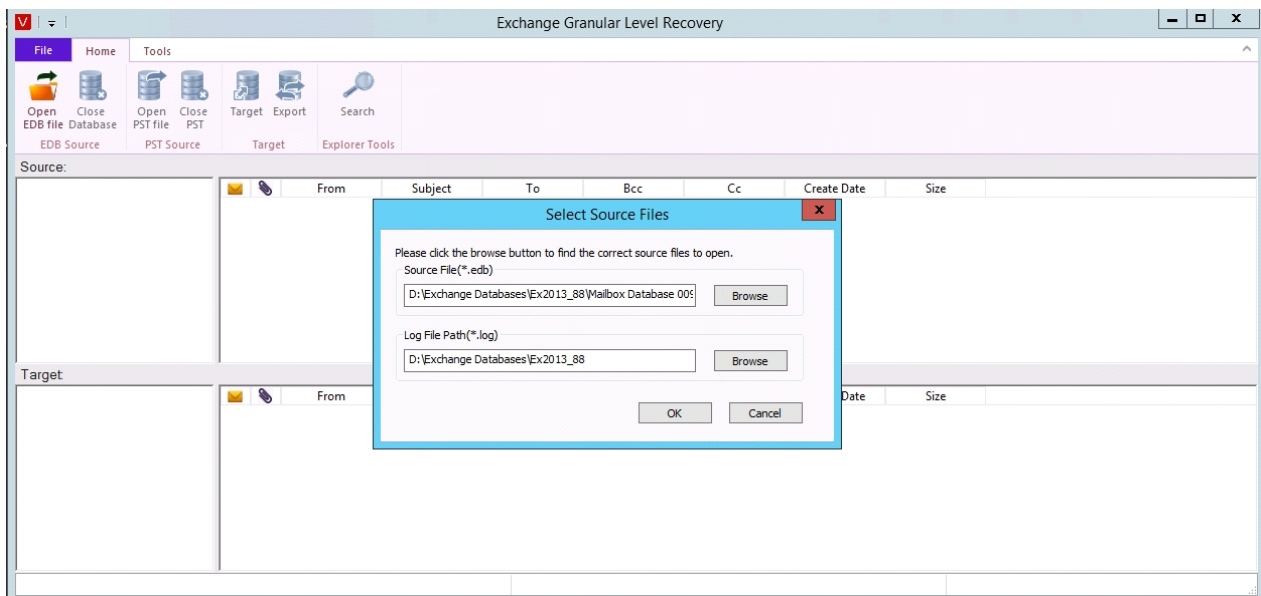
V
Exchange Granular Level Recovery
File Home Tools
Open EDB file Close Database
EDB Source
Open PST file Close PST
PST Source
Target Export
Target
Search
Explorer Tools
Source:

| | | From | Subject | To | Bcc | Cc | Create Date | Size |
|---|---|---|---|---|---|---|---|---|

Select Source Files
Please click the browse button to find the correct source files to open.
Source File(*.edb)
D:\Exchange Databases\Ex2013_88\Mailbox Database 00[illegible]
Browse
Log File Path(*.log)
D:\Exchange Databases\Ex2013_88
Browse
OK Cancel

Target

| | | From | Date | Size |
|---|---|---|---|---|